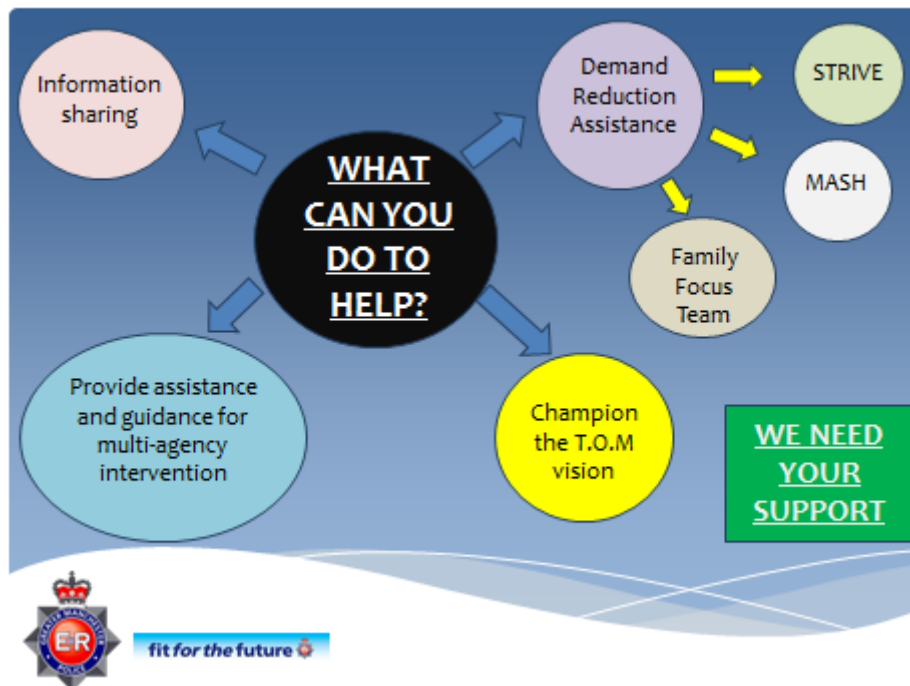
WHAT CAN YOU DO TO HELP?

Information sharing

Demand Reduction Assistance

STRIVE

MASH

Family Focus Team

Provide assistance and guidance for multi-agency intervention

Champion the T.O.M vision

WE NEED YOUR SUPPORT

GREATER MANCHESTER POLICE

ER

fit for the future